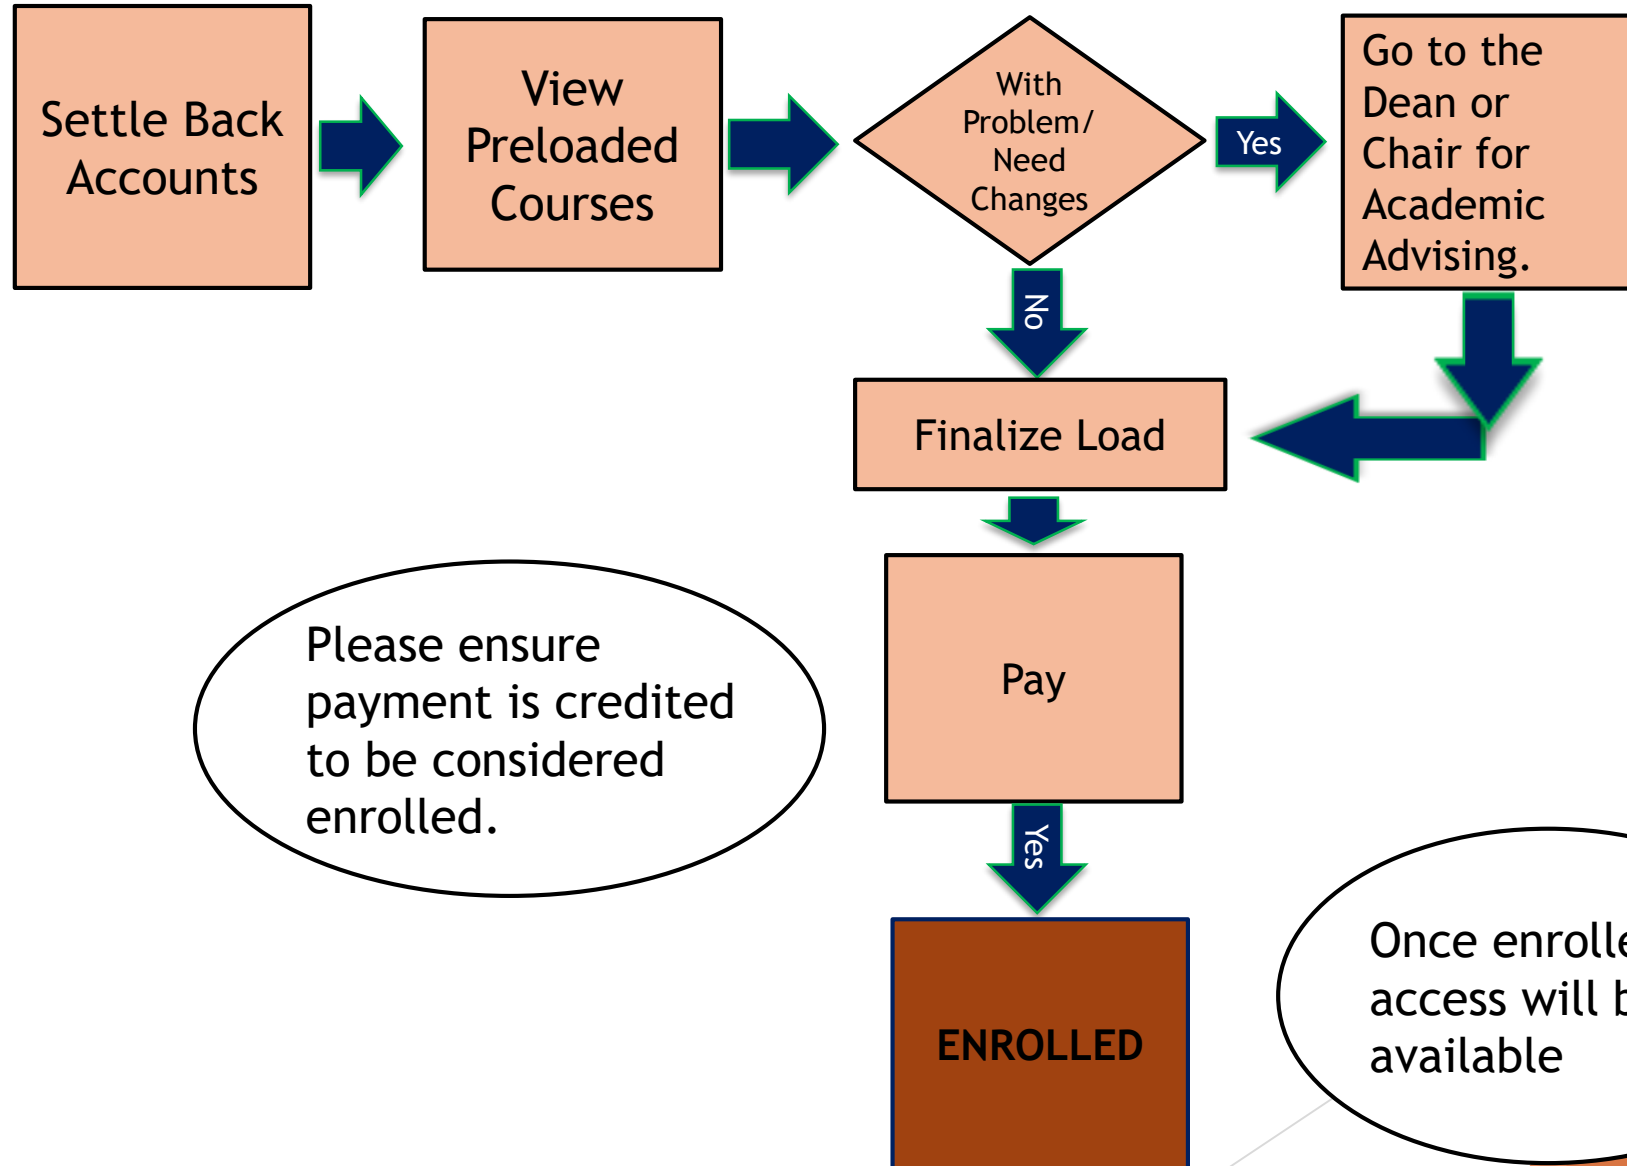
Settle Back Accounts

View Preloaded Courses

With Problem/ Need Changes

Yes

Go to the Dean or Chair for Academic Advising.

No

Finalize Load

Pay

Please ensure payment is credited to be considered enrolled.

Yes

ENROLLED

Once enrolle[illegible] access will b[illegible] available